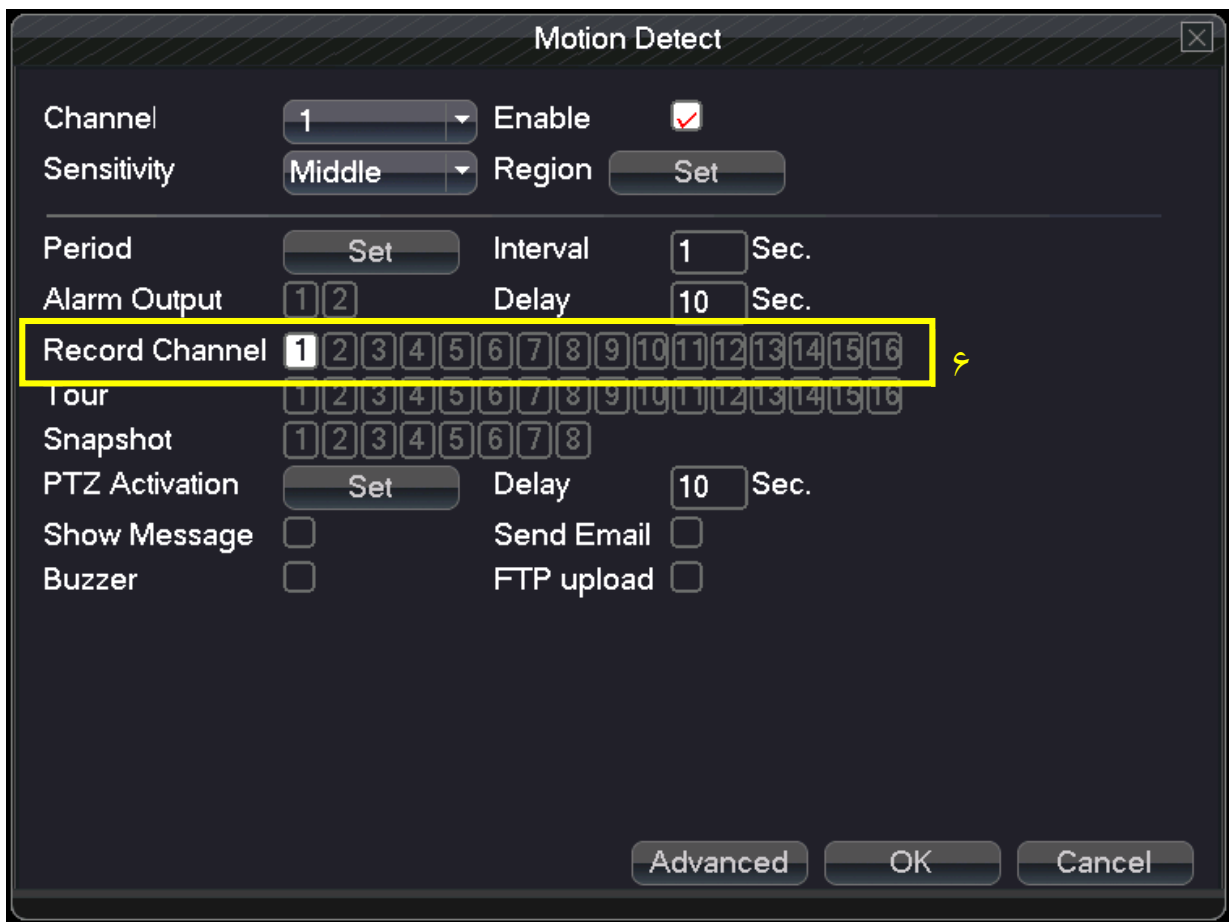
Motion Detect

Channel 1 Enable
Sensitivity Middle Region Set

Period Set Interval 1 Sec.
Alarm Output 1 2 Delay 10 Sec.
Record Channel 1 2 3 4 5 6 7 8 9 10 11 12 13 14 15 16 ۶
Tour 1 2 3 4 5 6 7 8 9 10 11 12 13 14 15 16
Snapshot 1 2 3 4 5 6 7 8
PTZ Activation Set Delay 10 Sec.
Show Message Send Email
Buzzer FTP upload

Advanced OK Cancel